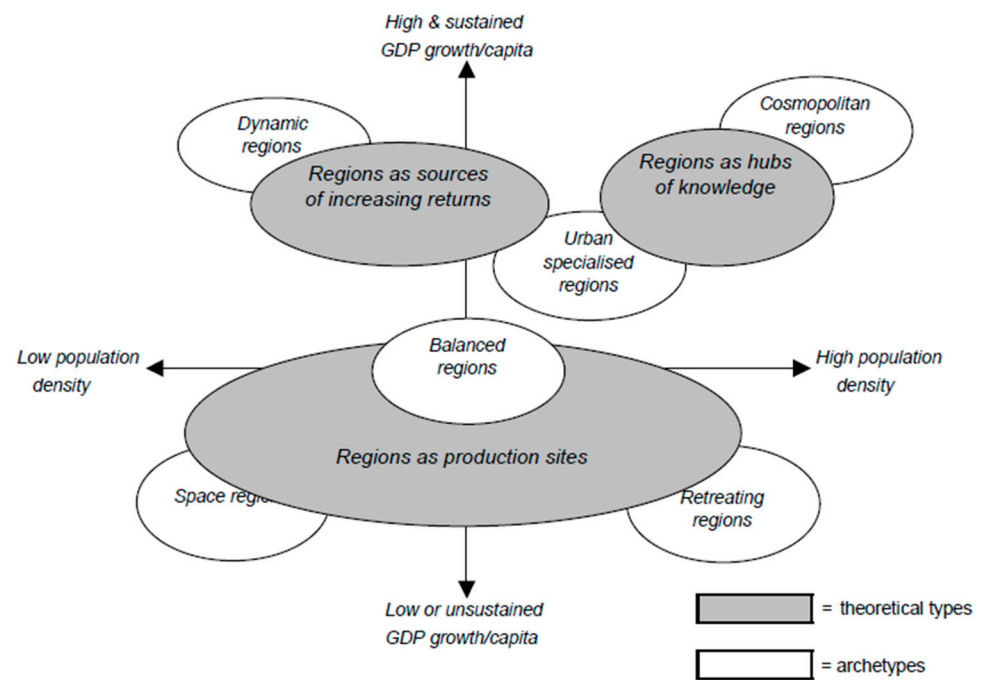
High & sustained GDP growth/capita

Dynamic regions

Regions as sources of increasing returns

Cosmopolitan regions

Regions as hubs of knowledge

Urban specialised regions

Low population density

Balanced regions

High population density

Regions as production sites

Space regi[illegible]

Retreating regions

Low or unsustained GDP growth/capita

= theoretical types

= archetypes